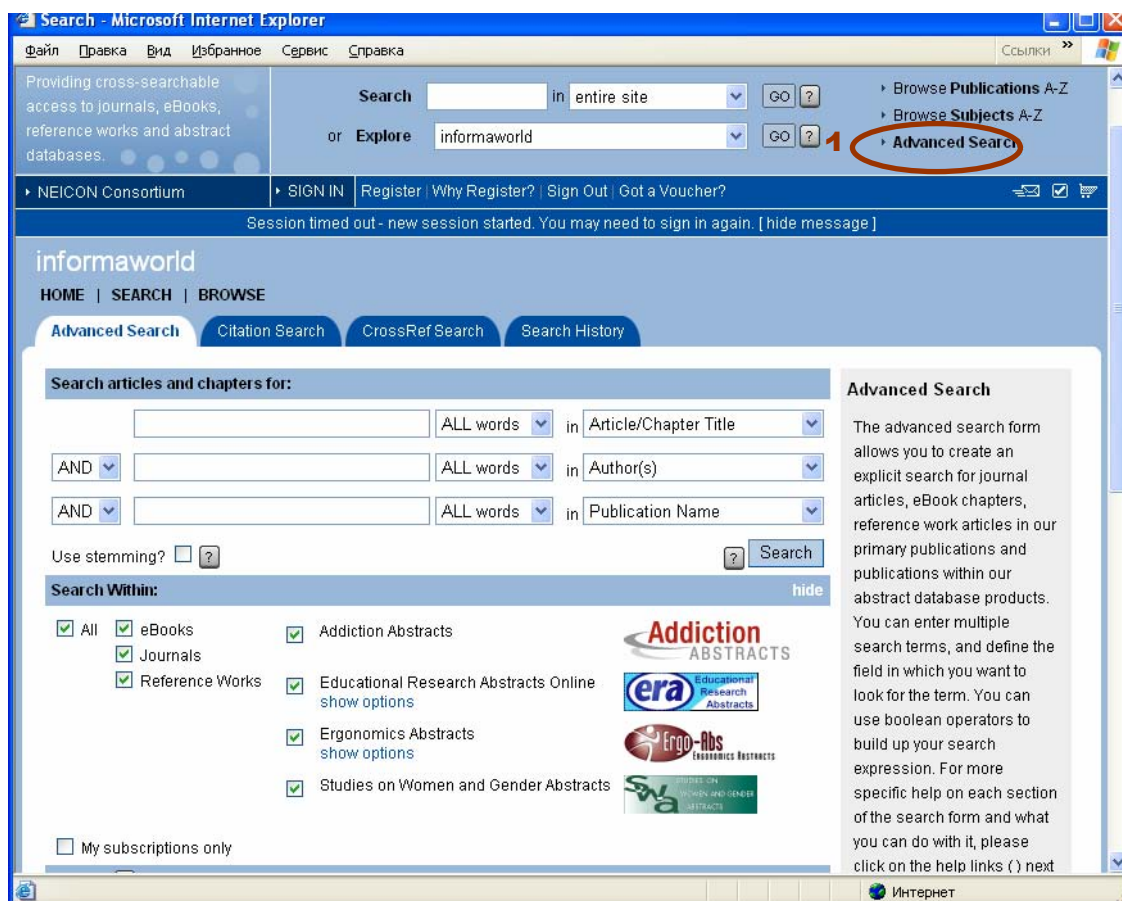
Search - Microsoft Internet Explorer

Файл Правка Вид Избранное Сервис Справка

Ссылки »

Providing cross-searchable access to journals, eBooks, reference works and abstract databases.

Search in entire site GO ?

or Explore informaworld GO ?

Browse Publications A-Z
Browse Subjects A-Z
Advanced Search

1

NEICON Consortium

SIGN IN | Register | Why Register? | Sign Out | Got a Voucher?

Session timed out - new session started. You may need to sign in again. [ hide message ]

informaworld

HOME | SEARCH | BROWSE

Advanced Search | Citation Search | CrossRef Search | Search History

Search articles and chapters for:

ALL words in Article/Chapter Title

AND ALL words in Author(s)

AND ALL words in Publication Name

Use stemming? ?

? Search

Search Within: hide

All eBooks Journals Reference Works

Addiction Abstracts

Addiction ABSTRACTS

Educational Research Abstracts Online
show options

era Educational Research Abstracts

Ergonomics Abstracts
show options

Ergo-Abs Ergonomics Abstracts

Studies on Women and Gender Abstracts

SWA Studies on Women and Gender Abstracts

My subscriptions only

Advanced Search

The advanced search form allows you to create an explicit search for journal articles, eBook chapters, reference work articles in our primary publications and publications within our abstract database products. You can enter multiple search terms, and define the field in which you want to look for the term. You can use boolean operators to build up your search expression. For more specific help on each section of the search form and what you can do with it, please click on the help links ( ) next

Интернет